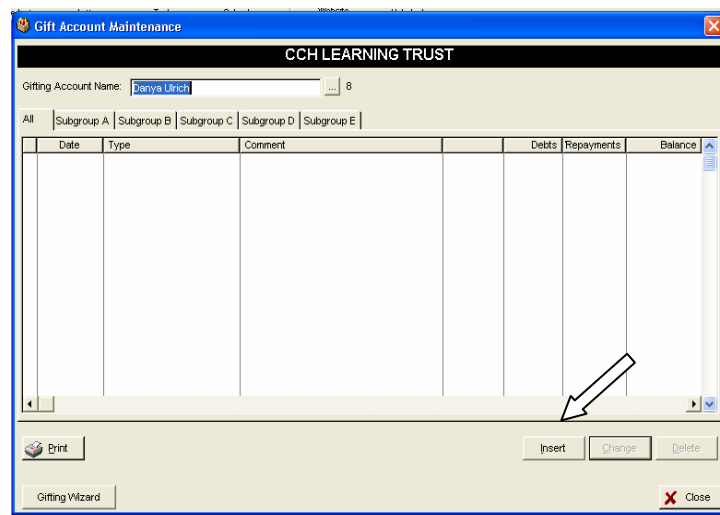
Gift Account Maintenance

CCH LEARNING TRUST

Gifting Account Name: Danya Ulrich ... 8

All | Subgroup A | Subgroup B | Subgroup C | Subgroup D | Subgroup E

| | Date | Type | Comment | | Debts | Repayments | Balance |
|---|---|---|---|---|---|---|---|

Print

Insert | Change | Delete

Gifting Wizard

Close